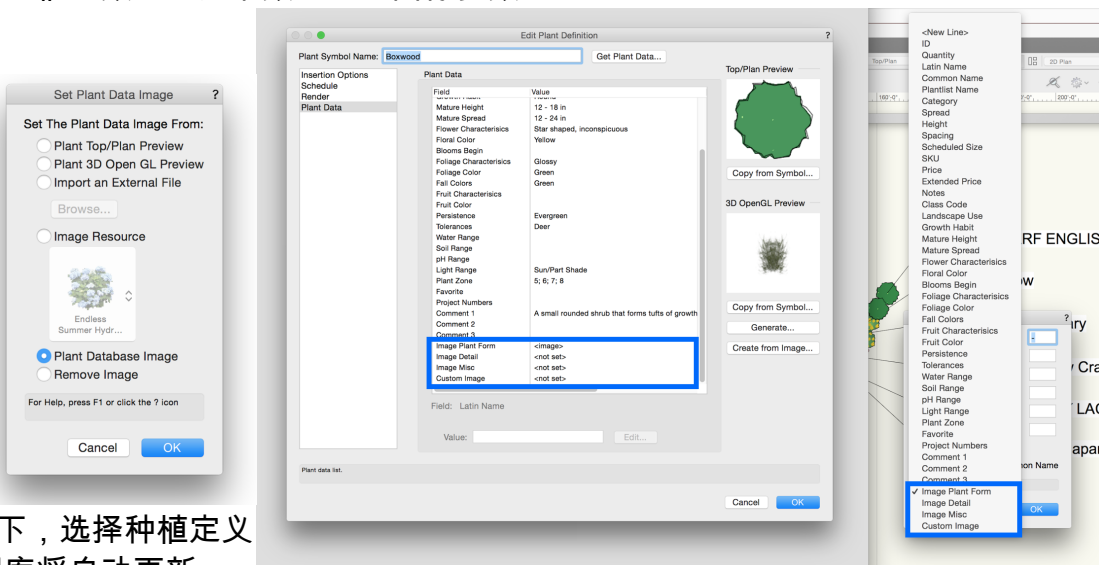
Set Plant Data Image ?

Set The Plant Data Image From:

Plant Top/Plan Preview

Plant 3D Open GL Preview

Import an External File

Browse...

Image Resource

Endless Summer Hydr...

Plant Database Image

Remove Image

For Help, press F1 or click the ? icon

Cancel OK

下，选择种植定义

Edit Plant Definition ?

Plant Symbol Name: Boxwood Get Plant Data...

Insertion Options
Schedule
Render
Plant Data

Plant Data

| Field | Value |
|---|---|
| Mature Height | 12 - 18 in |
| Mature Spread | 12 - 24 in |
| Flower Characterisics | Star shaped, inconspicuous |
| Floral Color | Yellow |
| Blooms Begin | |
| Foliage Characterisics | Glossy |
| Foliage Color | Green |
| Fall Colors | Green |
| Fruit Characterisics | |
| Fruit Color | |
| Persistence | Evergreen |
| Tolerances | Deer |
| Water Range | |
| Soil Range | |
| pH Range | |
| Light Range | Sun/Part Shade |
| Plant Zone | 5; 6; 7; 8 |
| Favorite | |
| Project Numbers | |
| Comment 1 | A small rounded shrub that forms tufts of growth |
| Comment 2 | |
| Comment 3 | |
| Image Plant Form | <image> |
| Image Detail | <not set> |
| Image Misc | <not set> |
| Custom Image | <not set> |

Field: Latin Name

Value: Edit...

Top/Plan Preview

Copy from Symbol...

3D OpenGL Preview

Copy from Symbol...

Generate...

Create from Image...

Plant data list.

Cancel OK

<New Line>
ID
Quantity
Latin Name
Common Name
Plantlist Name
Category
Spread
Height
Spacing
Scheduled Size
SKU
Price
Extended Price
Notes
Class Code
Landscape Use
Growth Habit
Mature Height
Mature Spread
Flower Characteristics
Floral Color
Blooms Begin
Foliage Characteristics
Foliage Color
Fall Colors
Fruit Characteristics
Fruit Color
Persistence
Tolerances
Water Range
Soil Range
pH Range
Light Range
Plant Zone
Favorite
Project Numbers
Comment 1
Comment 2
Comment 3
✓ Image Plant Form
Image Detail
Image Misc
Custom Image

RF ENGLIS
w
ry
Cra
LAC
apar
on Name
OK